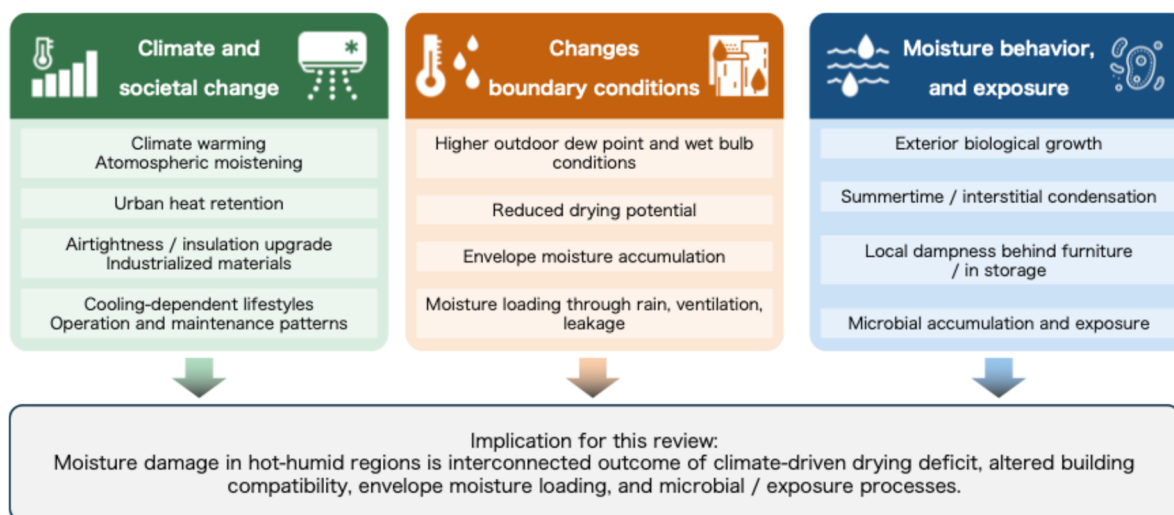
Climate and societal change

Climate warming
Atomospheric moistening

Urban heat retention

Airtightness / insulation upgrade
Industrialized materials

Cooling-dependent lifestyles
Operation and maintenance patterns

Changes boundary conditions

Higher outdoor dew point and wet bulb conditions

Reduced drying potential

Envelope moisture accumulation

Moisture loading through rain, ventilation, leakage

Moisture behavior, and exposure

Exterior biological growth

Summertime / interstitial condensation

Local dampness behind furniture / in storage

Microbial accumulation and exposure

Implication for this review:
Moisture damage in hot-humid regions is interconnected outcome of climate-driven drying deficit, altered building compatibility, envelope moisture loading, and microbial / exposure processes.